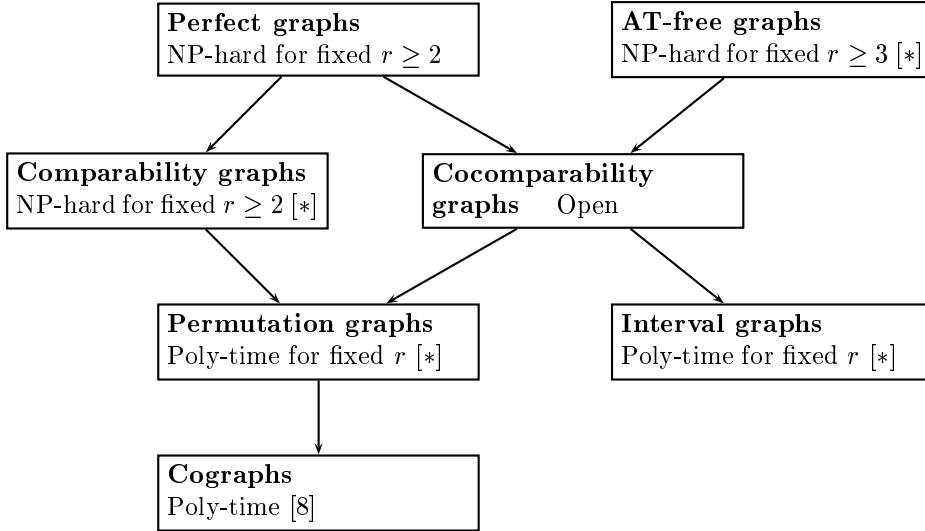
**Perfect graphs**
NP-hard for fixed $r \geq 2$

**AT-free graphs**
NP-hard for fixed $r \geq 3$ [$*$]

**Comparability graphs**
NP-hard for fixed $r \geq 2$ [$*$]

**Cocomparability graphs** Open

**Permutation graphs**
Poly-time for fixed $r$ [$*$]

**Interval graphs**
Poly-time for fixed $r$ [$*$]

**Cographs**
Poly-time [8]